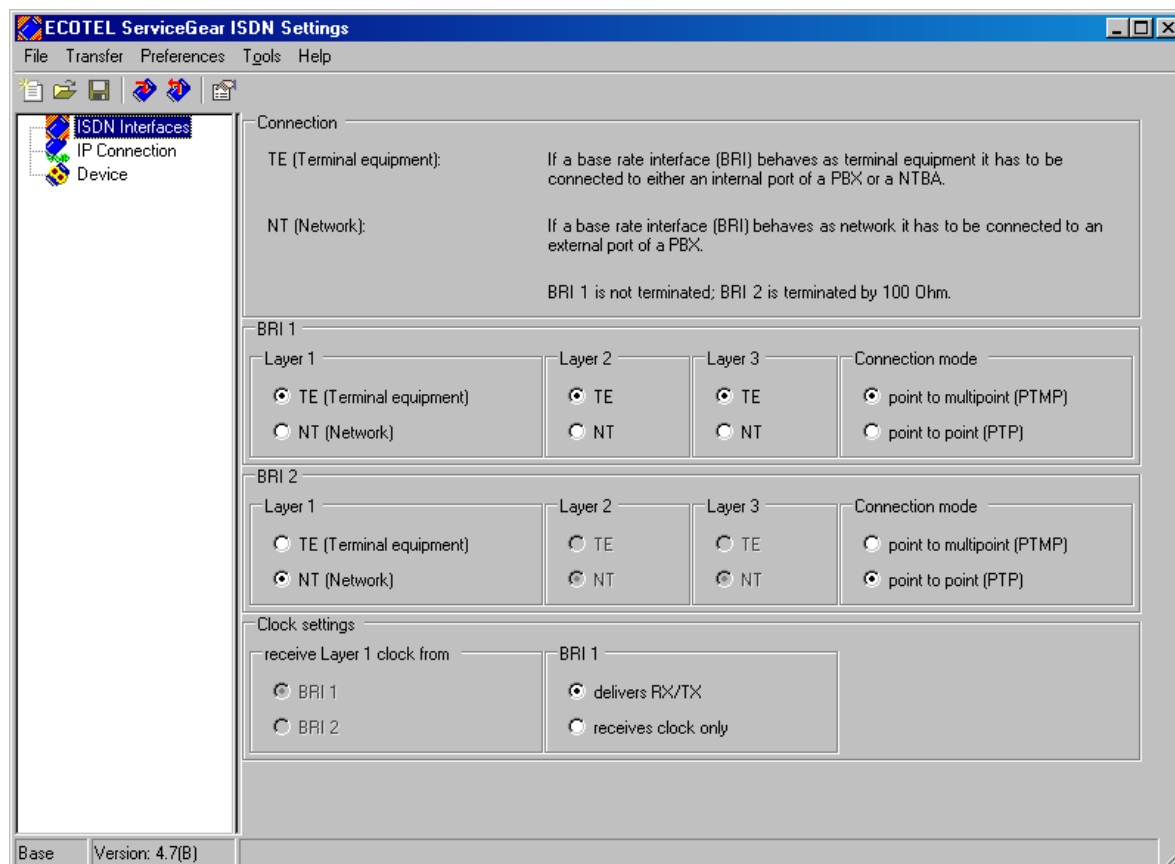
ECOTEL ServiceGear ISDN Settings

File Transfer Preferences Tools Help

ISDN Interfaces
IP Connection
Device

Connection

TE (Terminal equipment): If a base rate interface (BRI) behaves as terminal equipment it has to be connected to either an internal port of a PBX or a NTBA.

NT (Network): If a base rate interface (BRI) behaves as network it has to be connected to an external port of a PBX.

BRI 1 is not terminated; BRI 2 is terminated by 100 Ohm.

BRI 1

Layer 1
TE (Terminal equipment)
NT (Network)

Layer 2
TE
NT

Layer 3
TE
NT

Connection mode
point to multipoint (PTMP)
point to point (PTP)

BRI 2

Layer 1
TE (Terminal equipment)
NT (Network)

Layer 2
TE
NT

Layer 3
TE
NT

Connection mode
point to multipoint (PTMP)
point to point (PTP)

Clock settings

receive Layer 1 clock from
BRI 1
BRI 2

BRI 1
delivers RX/TX
receives clock only

Base Version: 4.7(B)